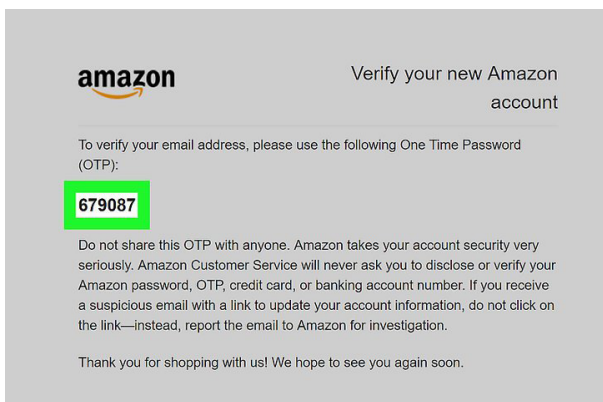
amazon

Verify your new Amazon account

To verify your email address, please use the following One Time Password (OTP):

679087

Do not share this OTP with anyone. Amazon takes your account security very seriously. Amazon Customer Service will never ask you to disclose or verify your Amazon password, OTP, credit card, or banking account number. If you receive a suspicious email with a link to update your account information, do not click on the link—instead, report the email to Amazon for investigation.

Thank you for shopping with us! We hope to see you again soon.